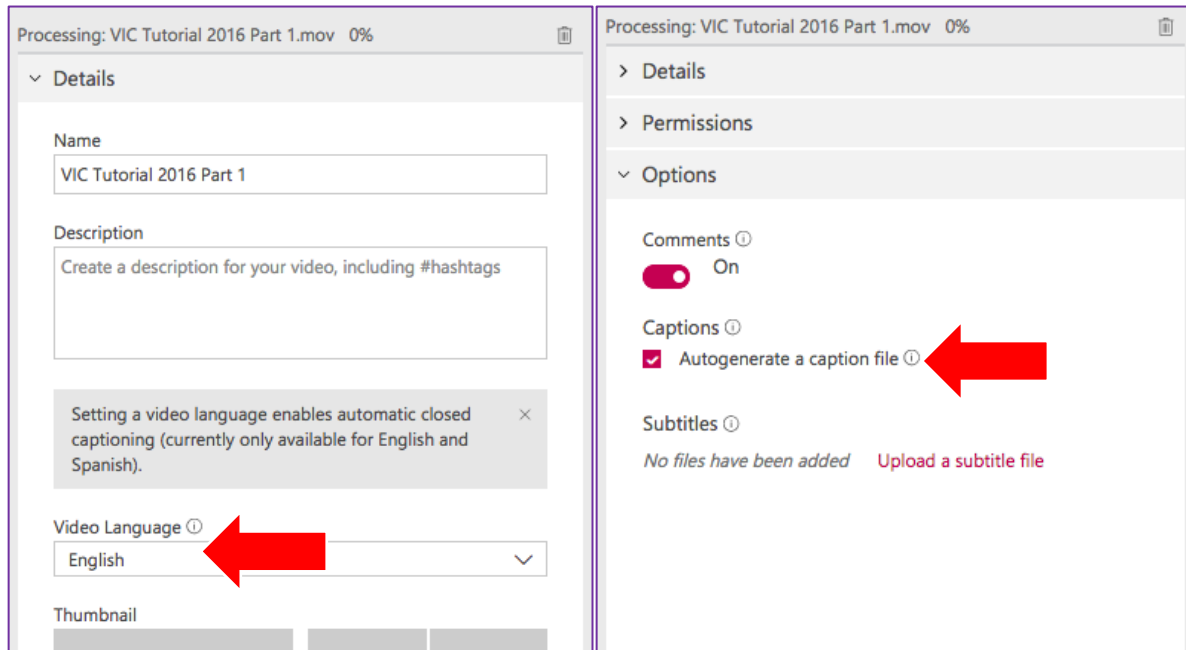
Processing: VIC Tutorial 2016 Part 1.mov 0%

Details

Name

VIC Tutorial 2016 Part 1

Description

Create a description for your video, including #hashtags

Setting a video language enables automatic closed captioning (currently only available for English and Spanish).

×

Video Language ⓘ

English

Thumbnail

Processing: VIC Tutorial 2016 Part 1.mov 0%

Details

Permissions

Options

Comments ⓘ

On

Captions ⓘ

Autogenerate a caption file ⓘ

Subtitles ⓘ

No files have been added Upload a subtitle file